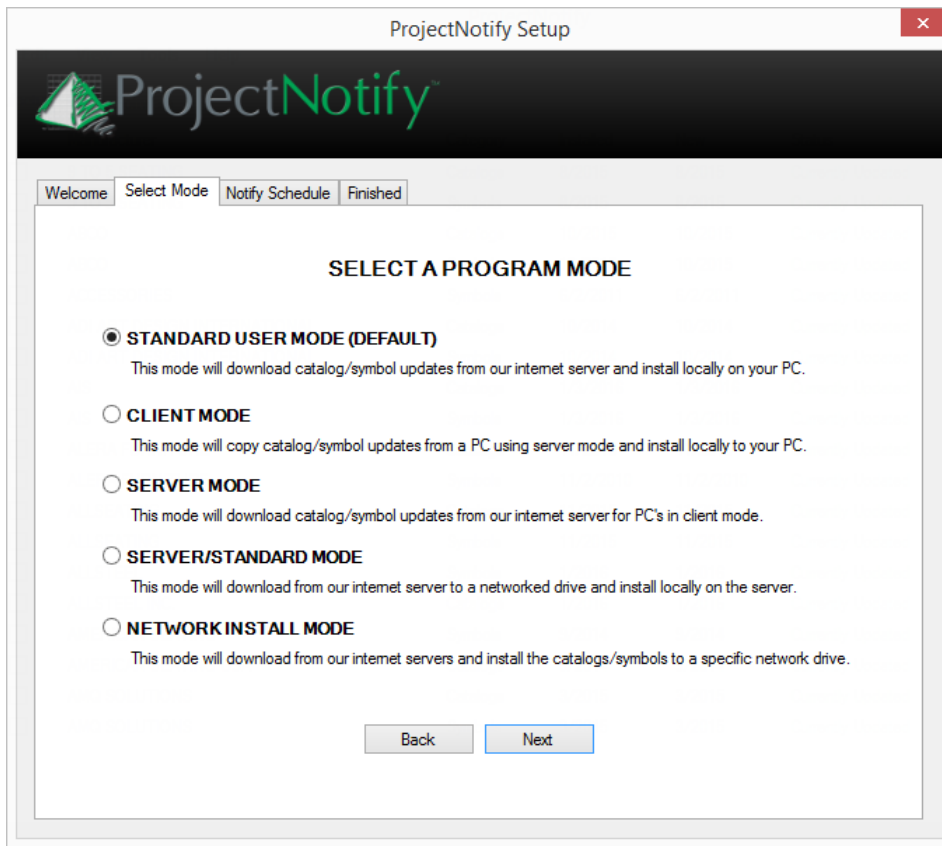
ProjectNotify Setup

ProjectNotify™

Welcome | Select Mode | Notify Schedule | Finished

SELECT A PROGRAM MODE

STANDARD USER MODE (DEFAULT)
This mode will download catalog/symbol updates from our internet server and install locally on your PC.

CLIENT MODE
This mode will copy catalog/symbol updates from a PC using server mode and install locally to your PC.

SERVER MODE
This mode will download catalog/symbol updates from our internet server for PC's in client mode.

SERVER/STANDARD MODE
This mode will download from our internet server to a networked drive and install locally on the server.

NETWORK INSTALL MODE
This mode will download from our internet servers and install the catalogs/symbols to a specific network drive.

Back
Next